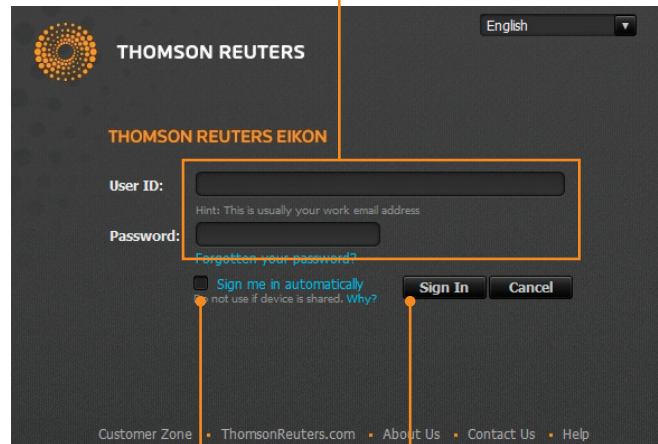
English

THOMSON REUTERS

THOMSON REUTERS EIKON

User ID:

Hint: This is usually your work email address

Password:

Forgotten your password?

Sign me in automatically

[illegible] not use if device is shared. Why?

Sign In

Cancel

Customer Zone • ThomsonReuters.com • About Us • Contact Us • Help